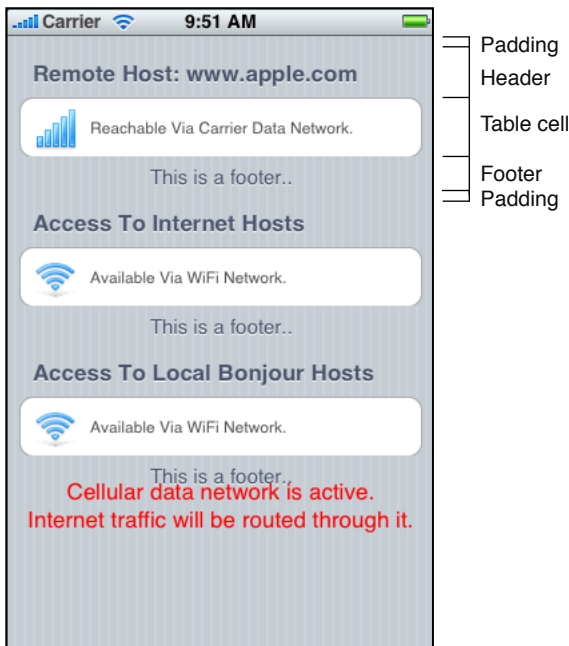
Carrier 9:51 AM

Remote Host: www.apple.com

Reachable Via Carrier Data Network.

This is a footer..

Access To Internet Hosts

Available Via WiFi Network.

This is a footer..

Access To Local Bonjour Hosts

Available Via WiFi Network.

This is a footer..

Cellular data network is active. Internet traffic will be routed through it.

Padding

Header

Table cell

Footer

Padding